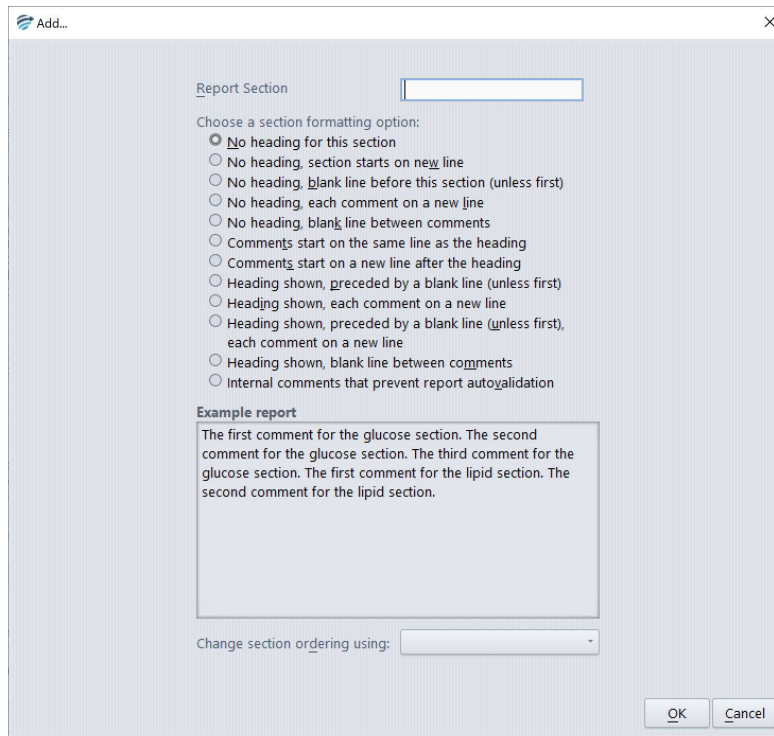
Add...

×

Report Section

Choose a section formatting option:
No heading for this section
No heading, section starts on new line
No heading, blank line before this section (unless first)
No heading, each comment on a new line
No heading, blank line between comments
Comments start on the same line as the heading
Comments start on a new line after the heading
Heading shown, preceded by a blank line (unless first)
Heading shown, each comment on a new line
Heading shown, preceded by a blank line (unless first), each comment on a new line
Heading shown, blank line between comments
Internal comments that prevent report autovalidation

Example report
The first comment for the glucose section. The second comment for the glucose section. The third comment for the glucose section. The first comment for the lipid section. The second comment for the lipid section.

Change section ordering using:

OK Cancel